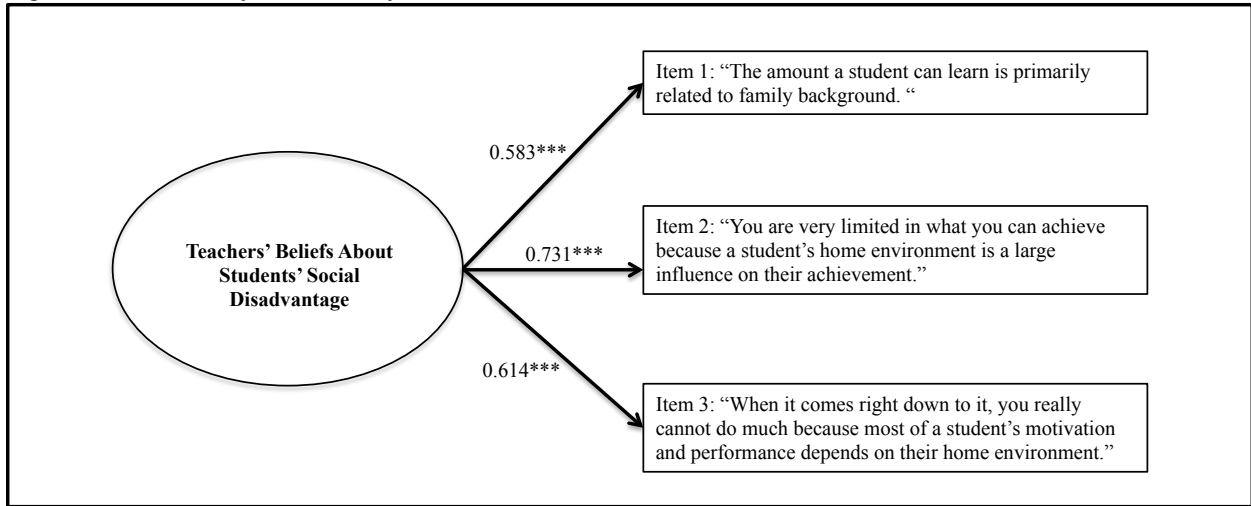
Teachers' Beliefs About Students' Social Disadvantage

0.583***

0.731***

0.614***

Item 1: "The amount a student can learn is primarily related to family background. "

Item 2: "You are very limited in what you can achieve because a student's home environment is a large influence on their achievement."

Item 3: "When it comes right down to it, you really cannot do much because most of a student's motivation and performance depends on their home environment."